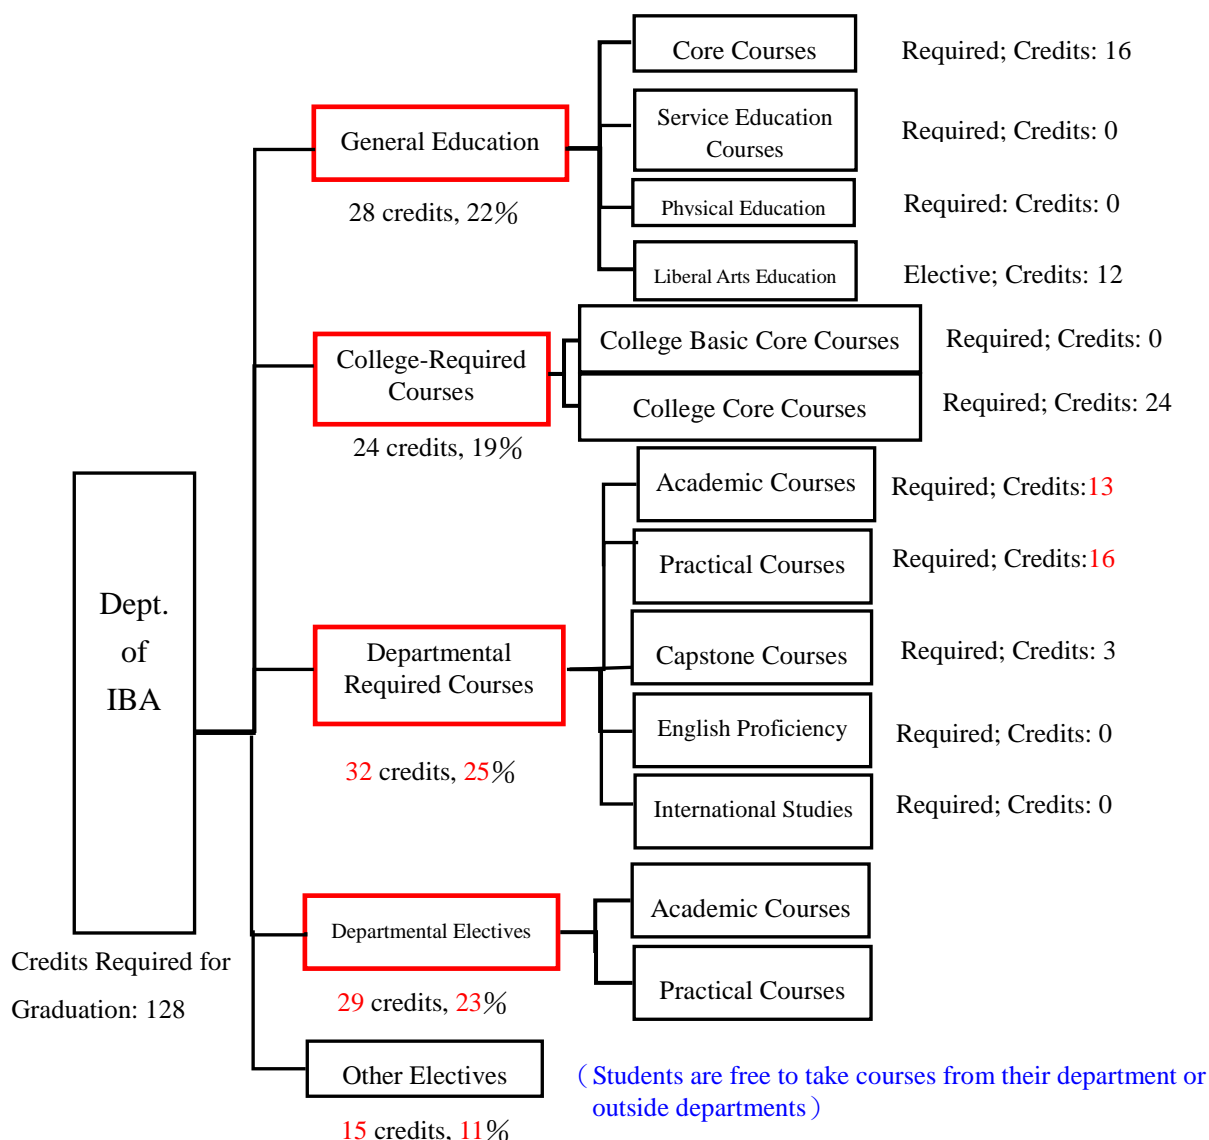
Dept. of IBA

Credits Required for Graduation: 128

General Education
28 credits, 22%

Core Courses
Required; Credits: 16

Service Education Courses
Required; Credits: 0

Physical Education
Required: Credits: 0

Liberal Arts Education
Elective; Credits: 12

College-Required Courses
24 credits, 19%

College Basic Core Courses
Required; Credits: 0

College Core Courses
Required; Credits: 24

Departmental Required Courses
32 credits, 25%

Academic Courses
Required; Credits:13

Practical Courses
Required; Credits:16

Capstone Courses
Required; Credits: 3

English Proficiency
Required; Credits: 0

International Studies
Required; Credits: 0

Departmental Electives
29 credits, 23%

Academic Courses

Practical Courses

Other Electives
15 credits, 11%

(Students are free to take courses from their department or outside departments)